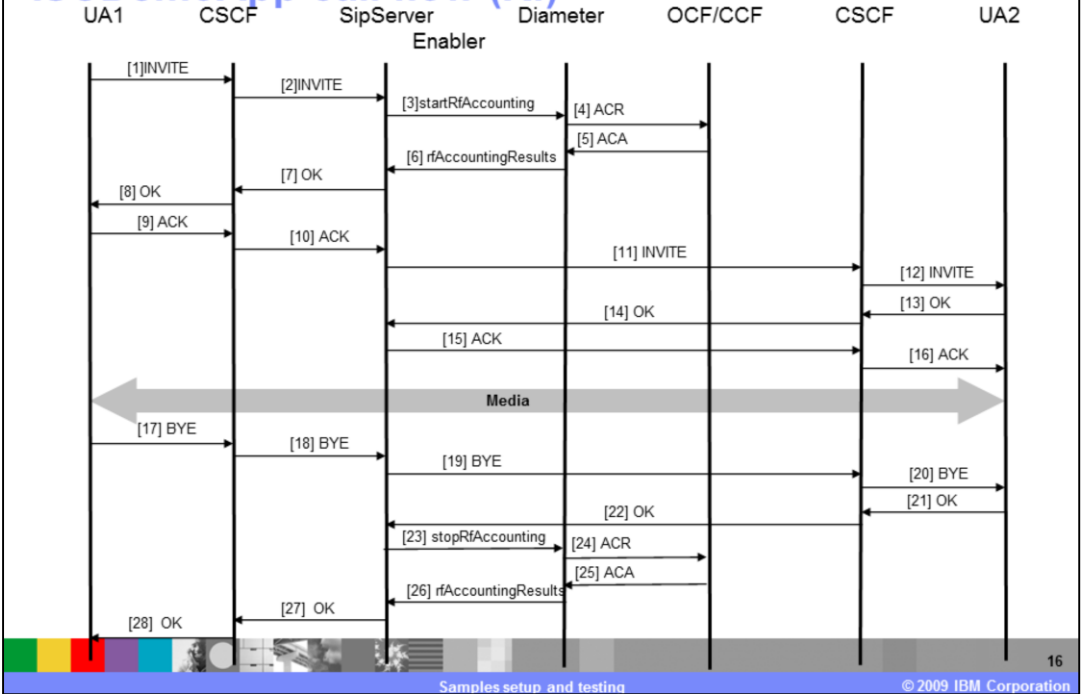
UA1 CSCF SipServer Diameter Enabler OCF/CCF CSCF UA2

[1]INVITE
[2]INVITE
[3]startRfAccounting
[4] ACR
[5] ACA
[6] rfAccountingResults
[7] OK
[8] OK
[9] ACK
[10] ACK
[11] INVITE
[12] INVITE
[13] OK
[14] OK
[15] ACK
[16] ACK
Media
[17] BYE
[18] BYE
[19] BYE
[20] BYE
[21] OK
[22] OK
[23] stopRfAccounting
[24] ACR
[25] ACA
[26] rfAccountingResults
[27] OK
[28] OK

16
Samples setup and testing
© 2009 IBM Corporation